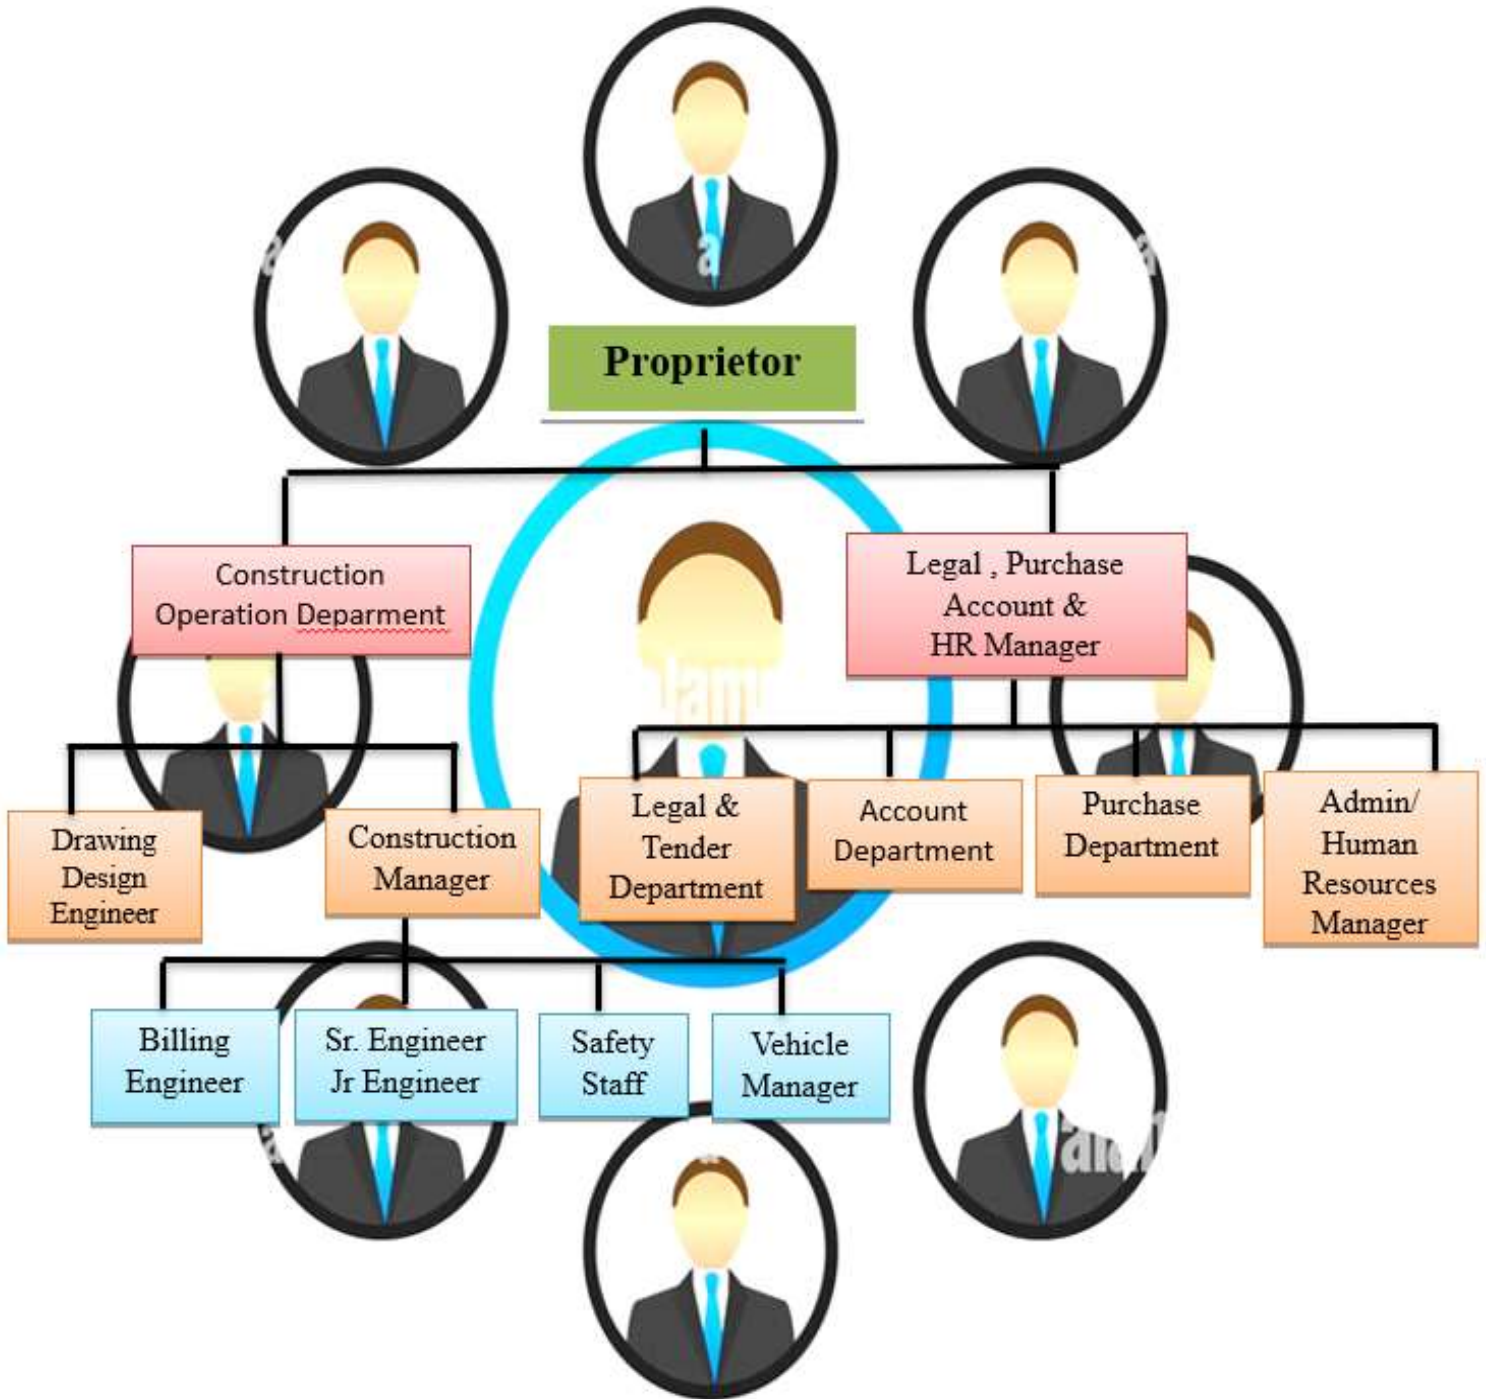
Proprietor

Construction Operation Deparment

Legal , Purchase Account & HR Manager

Drawing Design Engineer

Construction Manager

Legal & Tender Department

Account Department

Purchase Department

Admin/ Human Resources Manager

Billing Engineer

Sr. Engineer Jr Engineer

Safety Staff

Vehicle Manager